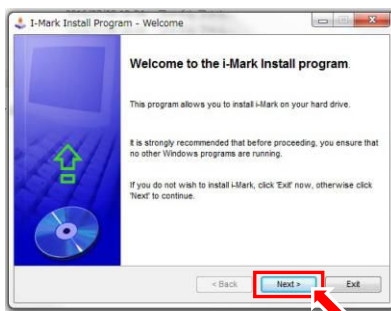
I-Mark Install Program - Welcome

Welcome to the i-Mark Install program.

This program allows you to install i-Mark on your hard drive.

It is strongly recommended that before proceeding, you ensure that no other Windows programs are running.

If you do not wish to install i-Mark, click 'Exit' now, otherwise click 'Next' to continue.

< Back
Next >
Exit